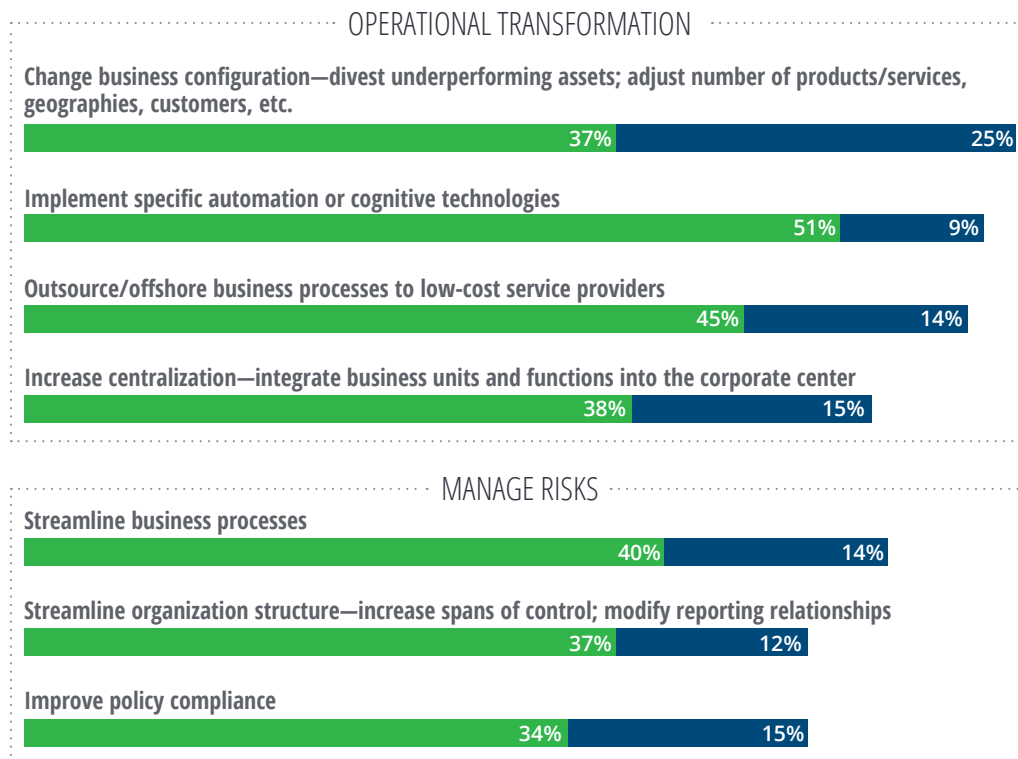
OPERATIONAL TRANSFORMATION

Change business configuration—divest underperforming assets; adjust number of products/services, geographies, customers, etc.

37% 25%

Implement specific automation or cognitive technologies

51% 9%

Outsource/offshore business processes to low-cost service providers

45% 14%

Increase centralization—integrate business units and functions into the corporate center

38% 15%

MANAGE RISKS

Streamline business processes

40% 14%

Streamline organization structure—increase spans of control; modify reporting relationships

37% 12%

Improve policy compliance

34% 15%